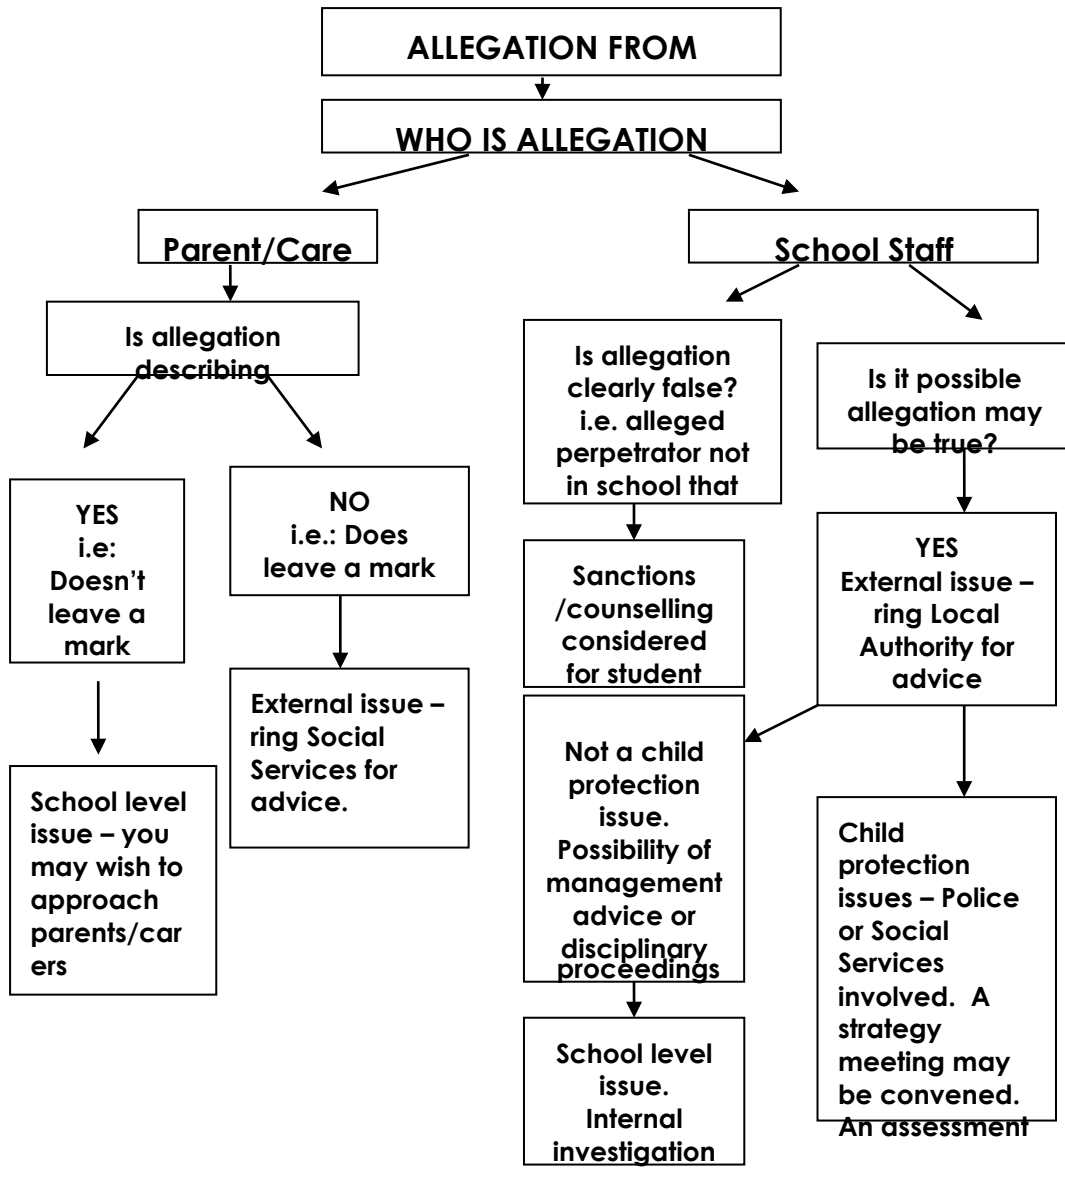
ALLEGATION FROM

WHO IS ALLEGATION

Parent/Care

School Staff

Is allegation describing

YES i.e: Doesn't leave a mark

NO i.e.: Does leave a mark

School level issue – you may wish to approach parents/carers

External issue – ring Social Services for advice.

Is allegation clearly false? i.e. alleged perpetrator not in school that

Sanctions /counselling considered for student

Is it possible allegation may be true?

YES External issue – ring Local Authority for advice

Not a child protection issue. Possibility of management advice or disciplinary proceedings

School level issue. Internal investigation

Child protection issues – Police or Social Services involved. A strategy meeting may be convened. An assessment